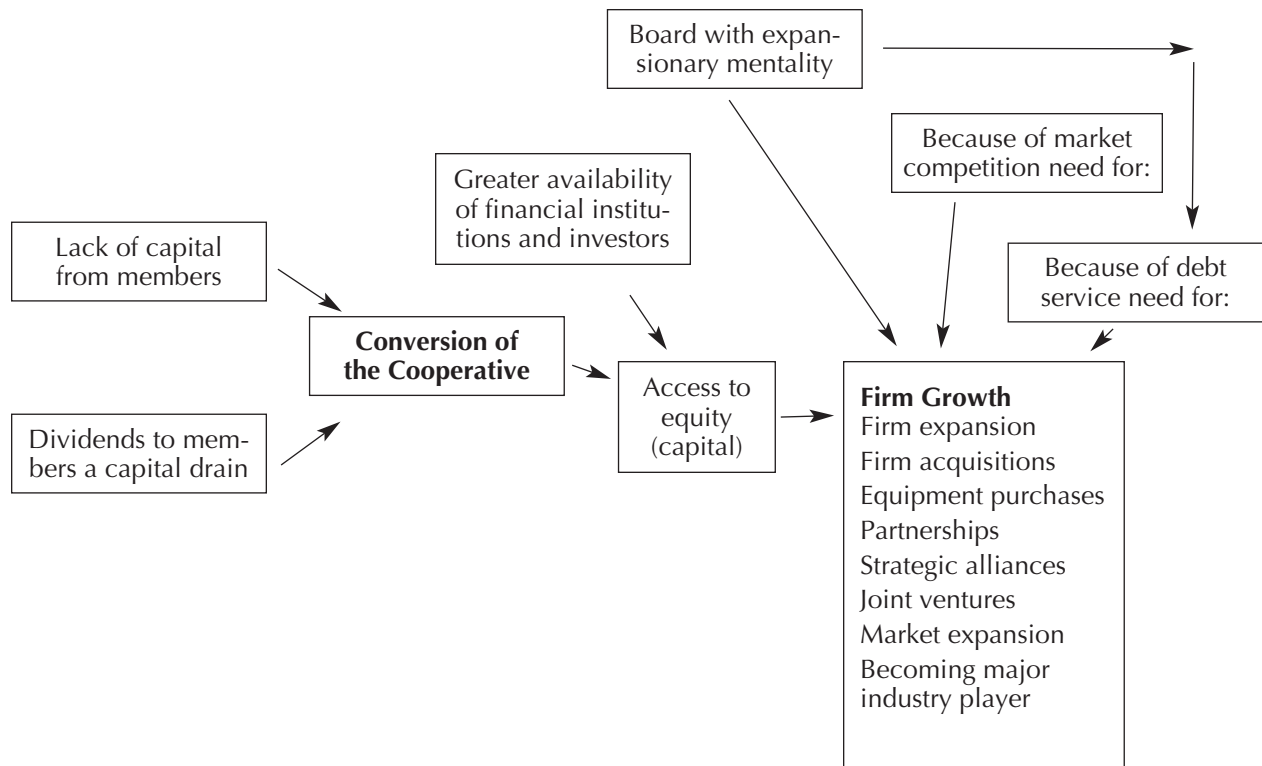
Board with expansionary mentality

Because of market competition need for:

Greater availability of financial institutions and investors

Lack of capital from members

Because of debt service need for:

Conversion of the Cooperative

Access to equity (capital)

Dividends to members a capital drain

Firm Growth
Firm expansion
Firm acquisitions
Equipment purchases
Partnerships
Strategic alliances
Joint ventures
Market expansion
Becoming major industry player